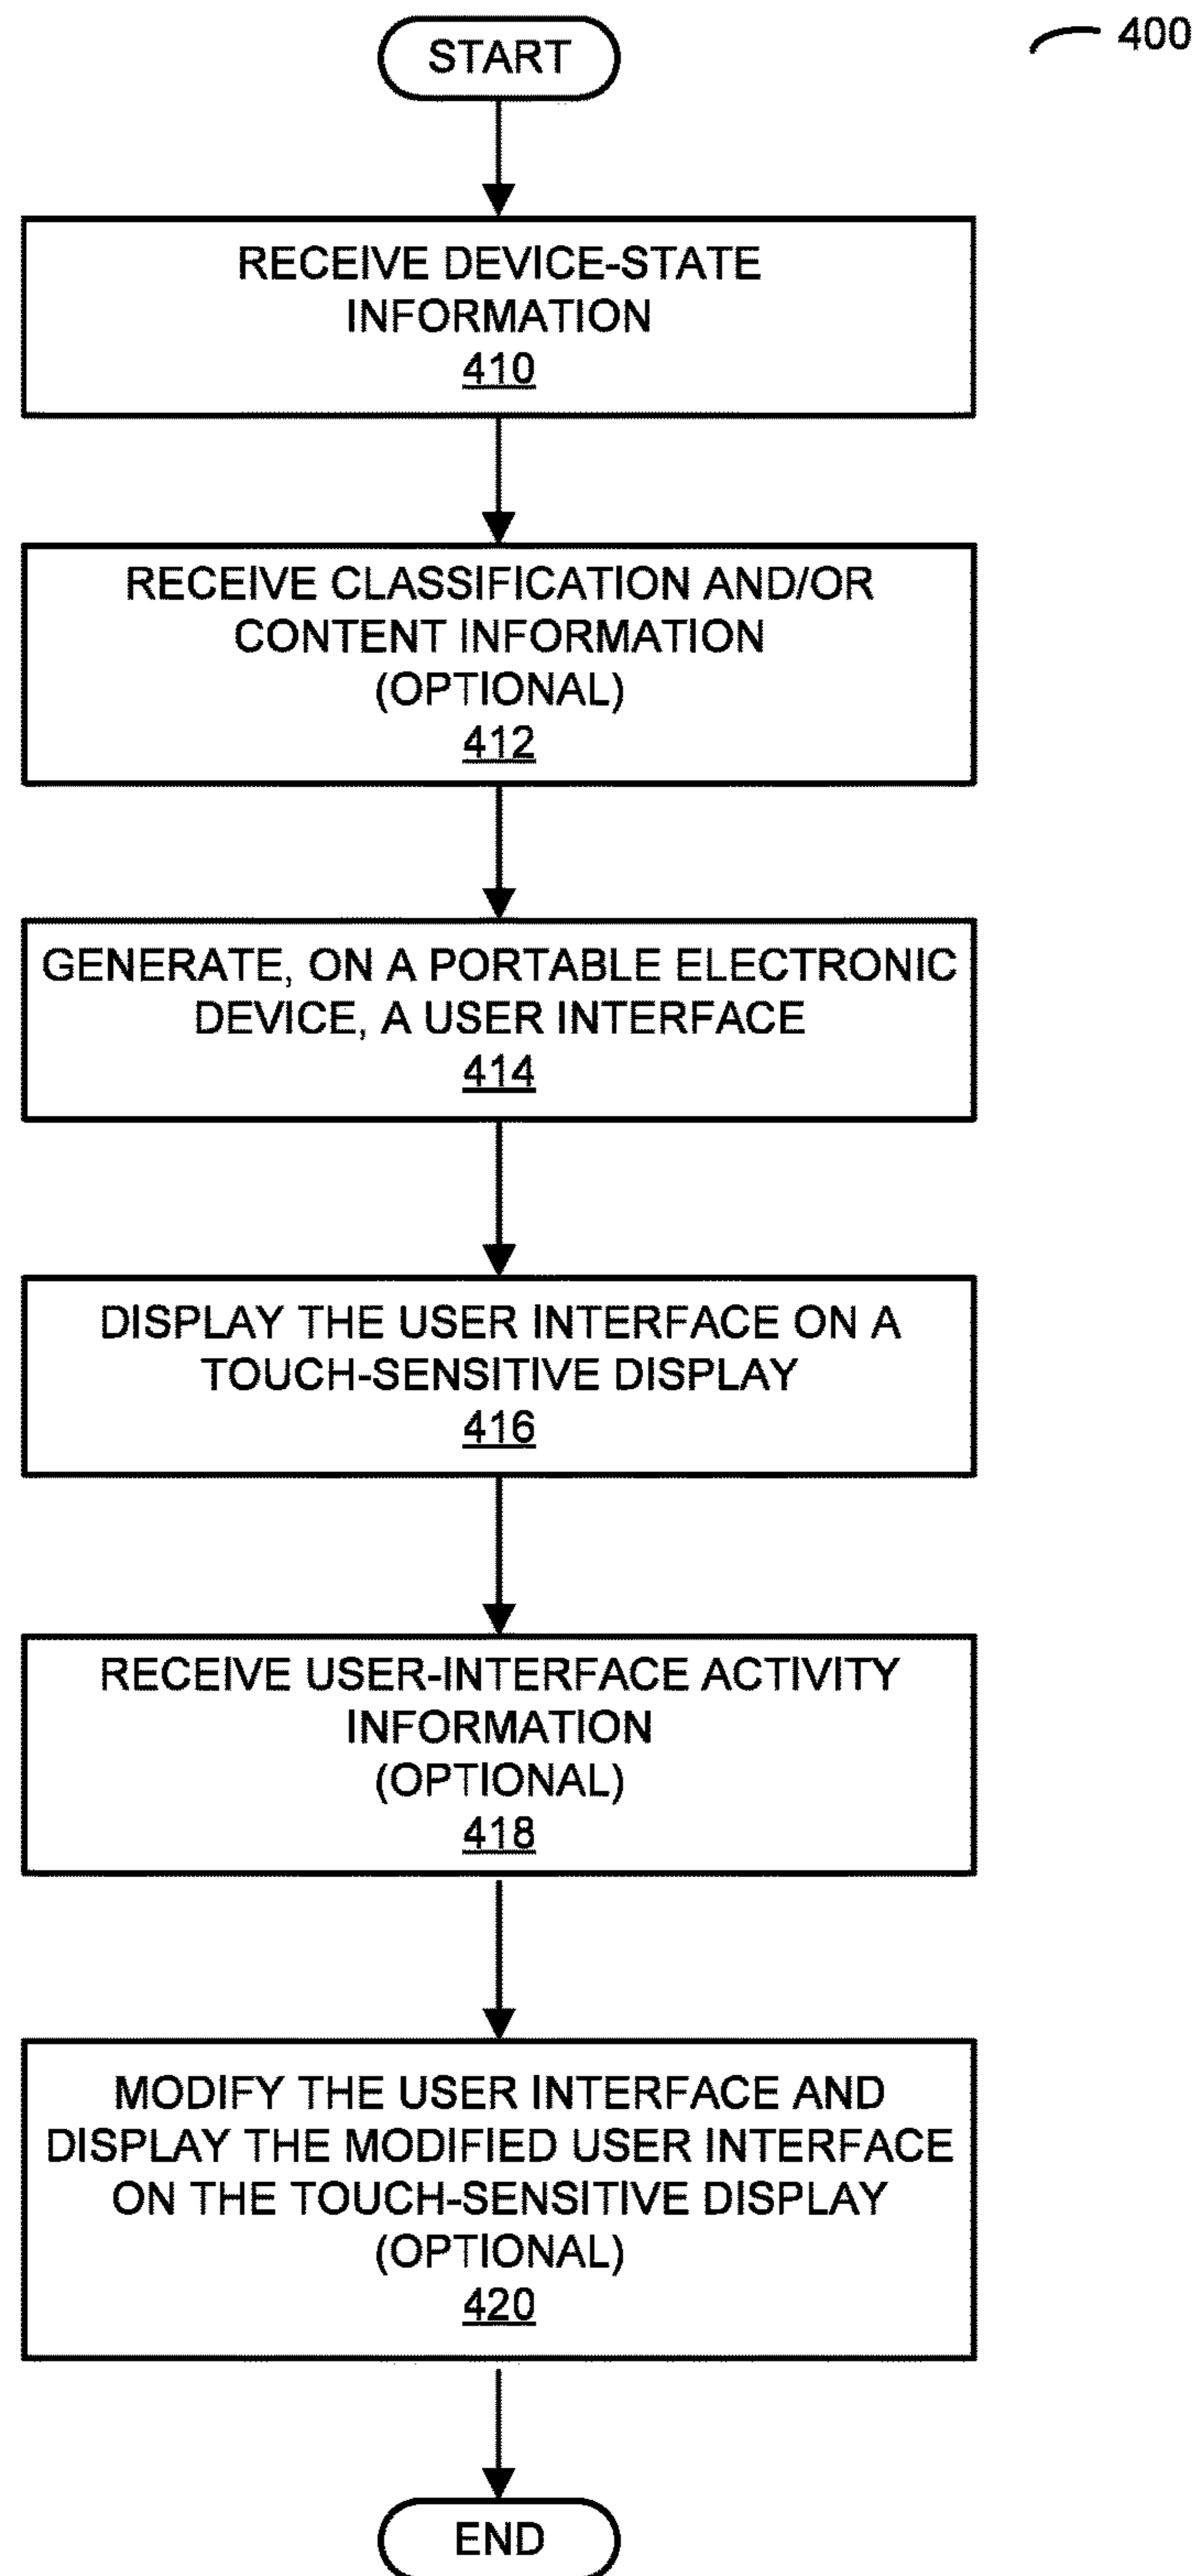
400

START

RECEIVE DEVICE-STATE INFORMATION
410

RECEIVE CLASSIFICATION AND/OR CONTENT INFORMATION (OPTIONAL)
412

GENERATE, ON A PORTABLE ELECTRONIC DEVICE, A USER INTERFACE
414

DISPLAY THE USER INTERFACE ON A TOUCH-SENSITIVE DISPLAY
416

RECEIVE USER-INTERFACE ACTIVITY INFORMATION (OPTIONAL)
418

MODIFY THE USER INTERFACE AND DISPLAY THE MODIFIED USER INTERFACE ON THE TOUCH-SENSITIVE DISPLAY (OPTIONAL)
420

END